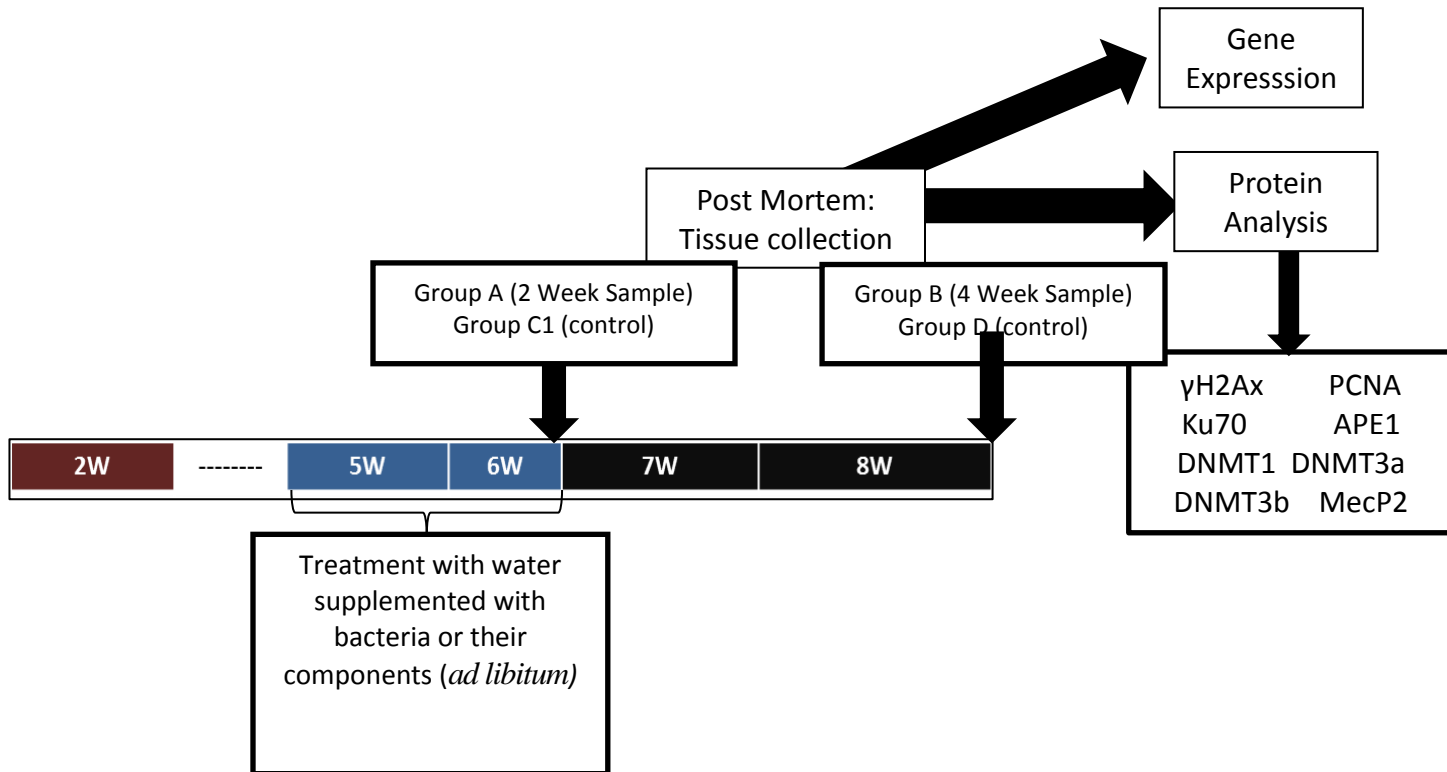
Gene Expresssion

Post Mortem: Tissue collection

Protein Analysis

Group A (2 Week Sample)
Group C1 (control)

Group B (4 Week Sample)
Group D (control)

γH2Ax PCNA
Ku70 APE1
DNMT1 DNMT3a
DNMT3b MecP2

2W -------- 5W 6W 7W 8W

Treatment with water supplemented with bacteria or their components (*ad libitum)*